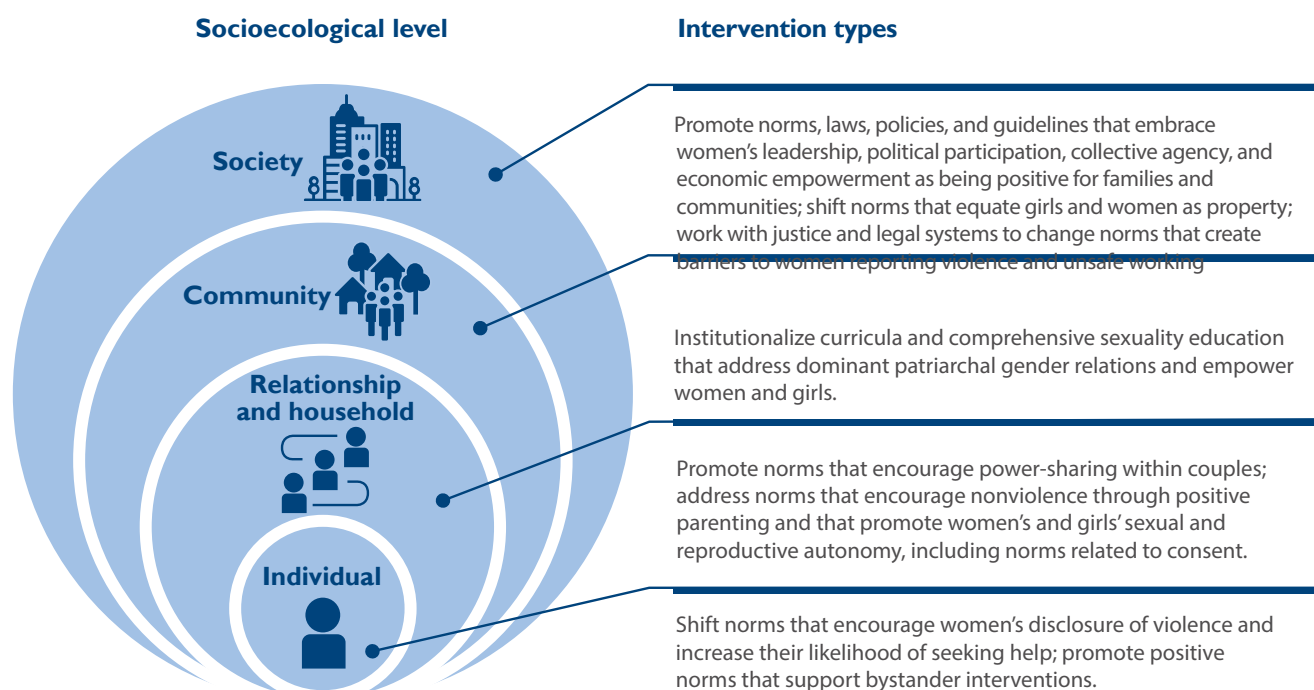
Socioecological level

Intervention types

Society

Community

Relationship and household

Individual

Promote norms, laws, policies, and guidelines that embrace women's leadership, political participation, collective agency, and economic empowerment as being positive for families and communities; shift norms that equate girls and women as property; work with justice and legal systems to change norms that create barriers to women reporting violence and unsafe working

Institutionalize curricula and comprehensive sexuality education that address dominant patriarchal gender relations and empower women and girls.

Promote norms that encourage power-sharing within couples; address norms that encourage nonviolence through positive parenting and that promote women's and girls' sexual and reproductive autonomy, including norms related to consent.

Shift norms that encourage women's disclosure of violence and increase their likelihood of seeking help; promote positive norms that support bystander interventions.